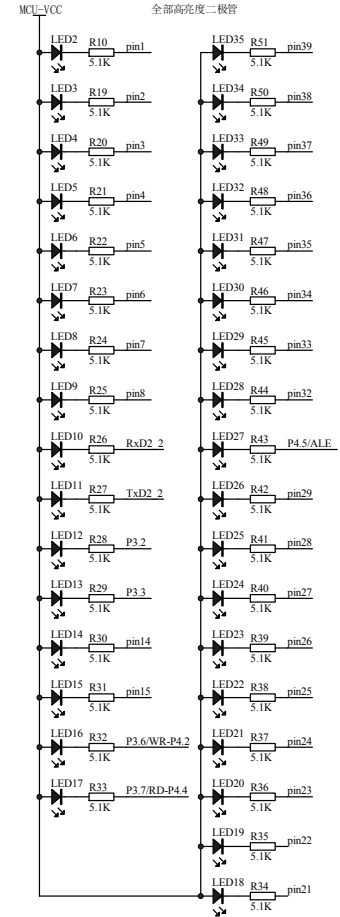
MCU-VCC

全部高亮度二极管

LED2 R10 5.1K pin1
LED3 R19 5.1K pin2
LED4 R20 5.1K pin3
LED5 R21 5.1K pin4
LED6 R22 5.1K pin5
LED7 R23 5.1K pin6
LED8 R24 5.1K pin7
LED9 R25 5.1K pin8
LED10 R26 5.1K RxD2_2
LED11 R27 5.1K TxD2_2
LED12 R28 5.1K P3.2
LED13 R29 5.1K P3.3
LED14 R30 5.1K pin14
LED15 R31 5.1K pin15
LED16 R32 5.1K P3.6/WR-P4.2
LED17 R33 5.1K P3.7/RD-P4.4

LED35 R51 5.1K pin39
LED34 R50 5.1K pin38
LED33 R49 5.1K pin37
LED32 R48 5.1K pin36
LED31 R47 5.1K pin35
LED30 R46 5.1K pin34
LED29 R45 5.1K pin33
LED28 R44 5.1K pin32
LED27 R43 5.1K P4.5/ALE
LED26 R42 5.1K pin29
LED25 R41 5.1K pin28
LED24 R40 5.1K pin27
LED23 R39 5.1K pin26
LED22 R38 5.1K pin25
LED21 R37 5.1K pin24
LED20 R36 5.1K pin23
LED19 R35 5.1K pin22
LED18 R34 5.1K pin21